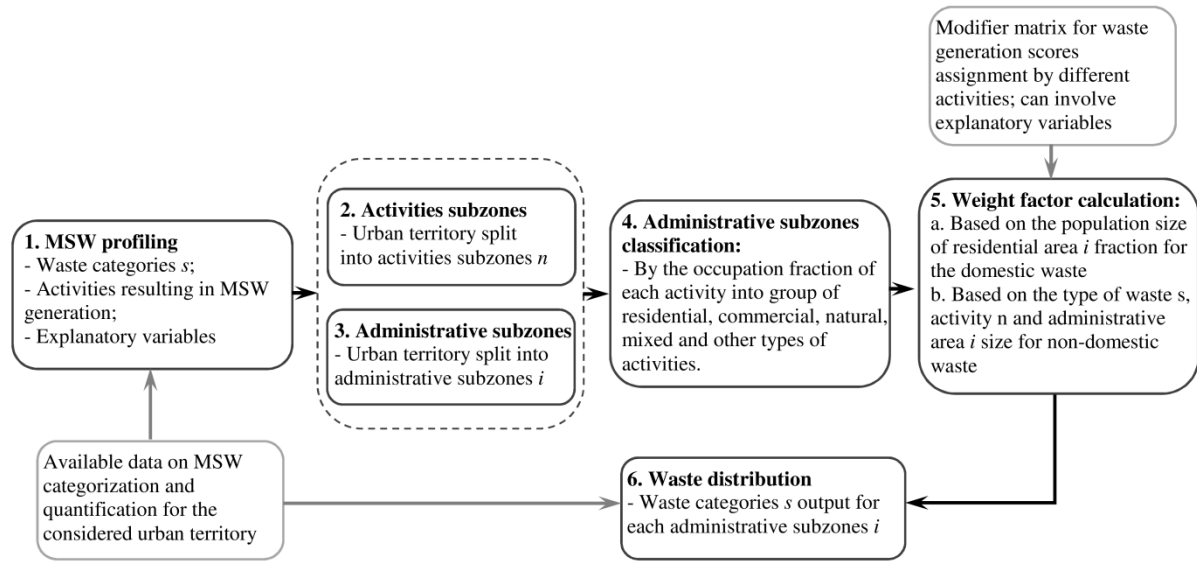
Modifier matrix for waste generation scores assignment by different activities; can involve explanatory variables

1. MSW profiling
- Waste categories $s$;
- Activities resulting in MSW generation;
- Explanatory variables

2. Activities subzones
- Urban territory split into activities subzones $n$

3. Administrative subzones
- Urban territory split into administrative subzones $i$

4. Administrative subzones classification:
- By the occupation fraction of each activity into group of residential, commercial, natural, mixed and other types of activities.

5. Weight factor calculation:
a. Based on the population size of residential area $i$ fraction for the domestic waste
b. Based on the type of waste s, activity n and administrative area $i$ size for non-domestic waste

Available data on MSW categorization and quantification for the considered urban territory

6. Waste distribution
- Waste categories $s$ output for each administrative subzones $i$